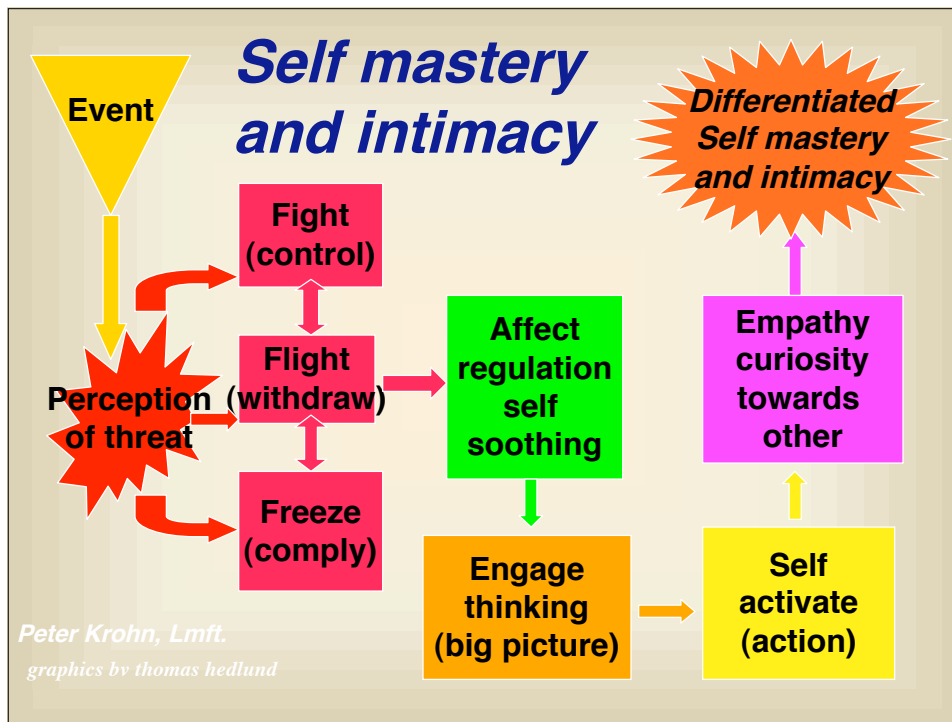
Self mastery and intimacy

Event

Differentiated Self mastery and intimacy

Fight (control)

Perception of threat

Flight (withdraw)

Freeze (comply)

Affect regulation self soothing

Empathy curiosity towards other

Engage thinking (big picture)

Self activate (action)

Peter Krohn, Lmft.

graphics bv thomas hedlund